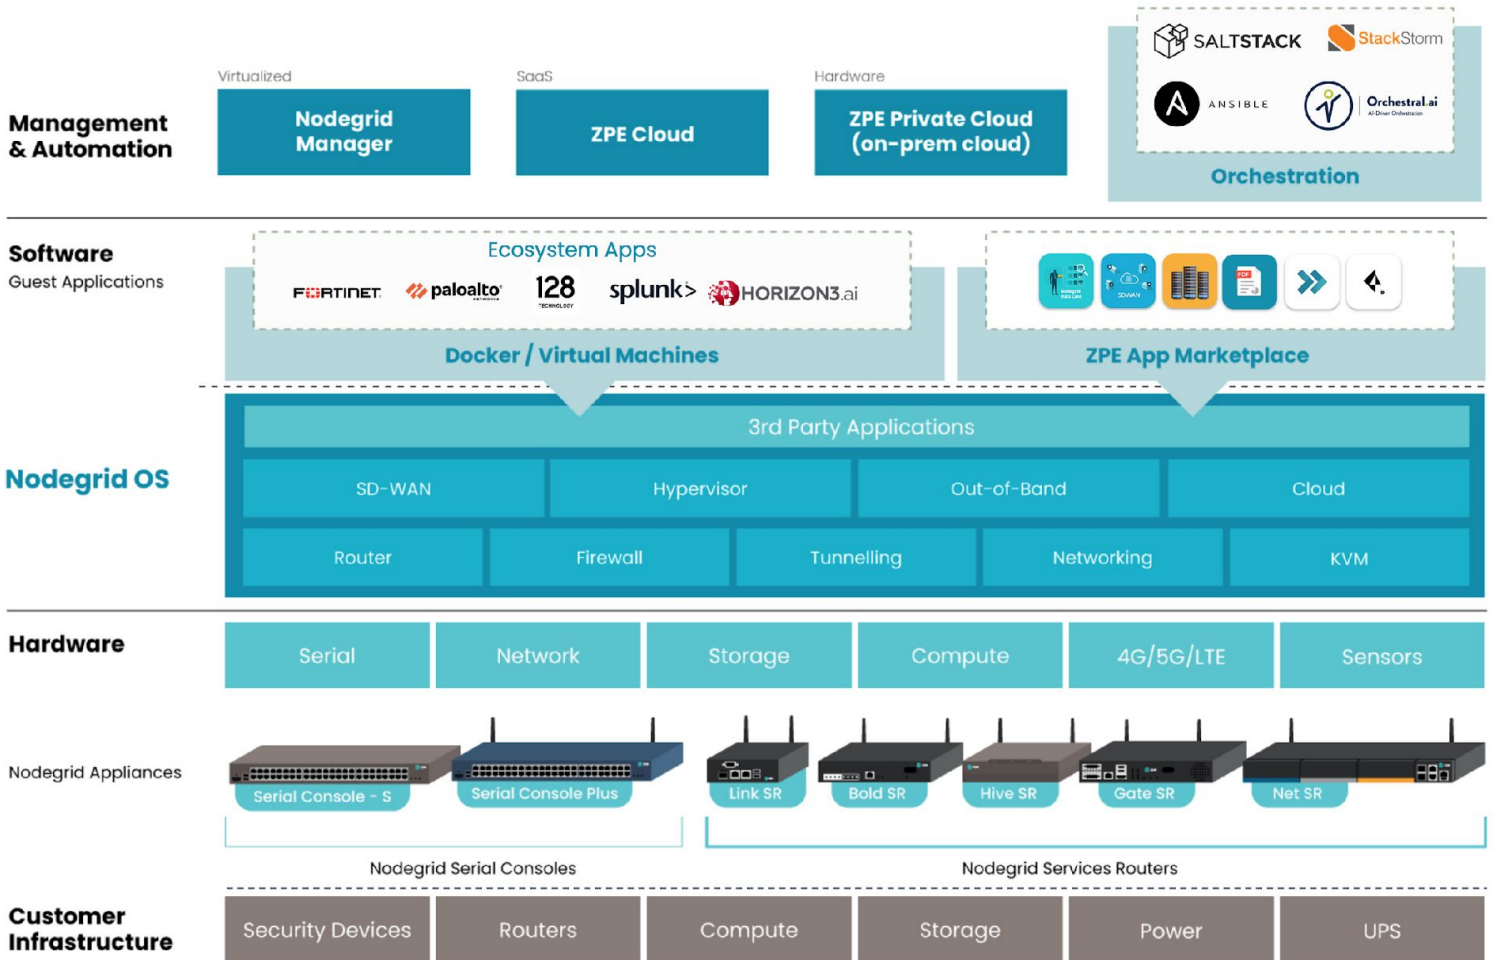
Management & Automation

Virtualized
Nodegrid Manager

SaaS
ZPE Cloud

Hardware
ZPE Private Cloud (on-prem cloud)

SALTSTACK
StackStorm
ANSIBLE
Orchestral.ai
Orchestration

Software
Guest Applications

Ecosystem Apps
FORTINET paloalto 128 splunk> HORIZON3.ai
Docker / Virtual Machines

ZPE App Marketplace

Nodegrid OS

3rd Party Applications

| SD-WAN | Hypervisor | Out-of-Band | Cloud |
|---|---|---|---|

| Router | Firewall | Tunnelling | Networking | KVM |
|---|---|---|---|---|

Hardware

| Serial | Network | Storage | Compute | 4G/5G/LTE | Sensors |
|---|---|---|---|---|---|

Nodegrid Appliances

Serial Console - S
Serial Console Plus
Link SR
Bold SR
Hive SR
Gate SR
Net SR

Nodegrid Serial Consoles
Nodegrid Services Routers

Customer Infrastructure

| Security Devices | Routers | Compute | Storage | Power | UPS |
|---|---|---|---|---|---|